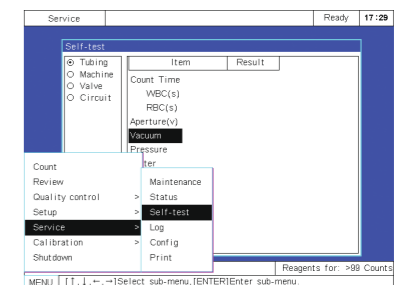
Service

Ready

17:29

Self-test

Tubing
Machine
Valve
Circuit

| Item | Result |
|---|---|
| Count Time | |
| WBC(s) | |
| RBC(s) | |
| Aperture(v) | |
| Vacuum | |
| Pressure | |
| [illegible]ter | |

Count
Review
Quality control >
Setup >
Service >
Calibration >
Shutdown

Maintenance
Status
Self-test
Log
Config
Print

Reagents for: >99 Counts

MENU [↑,↓,←,→]Select sub-menu,[ENTER]Enter sub-menu.